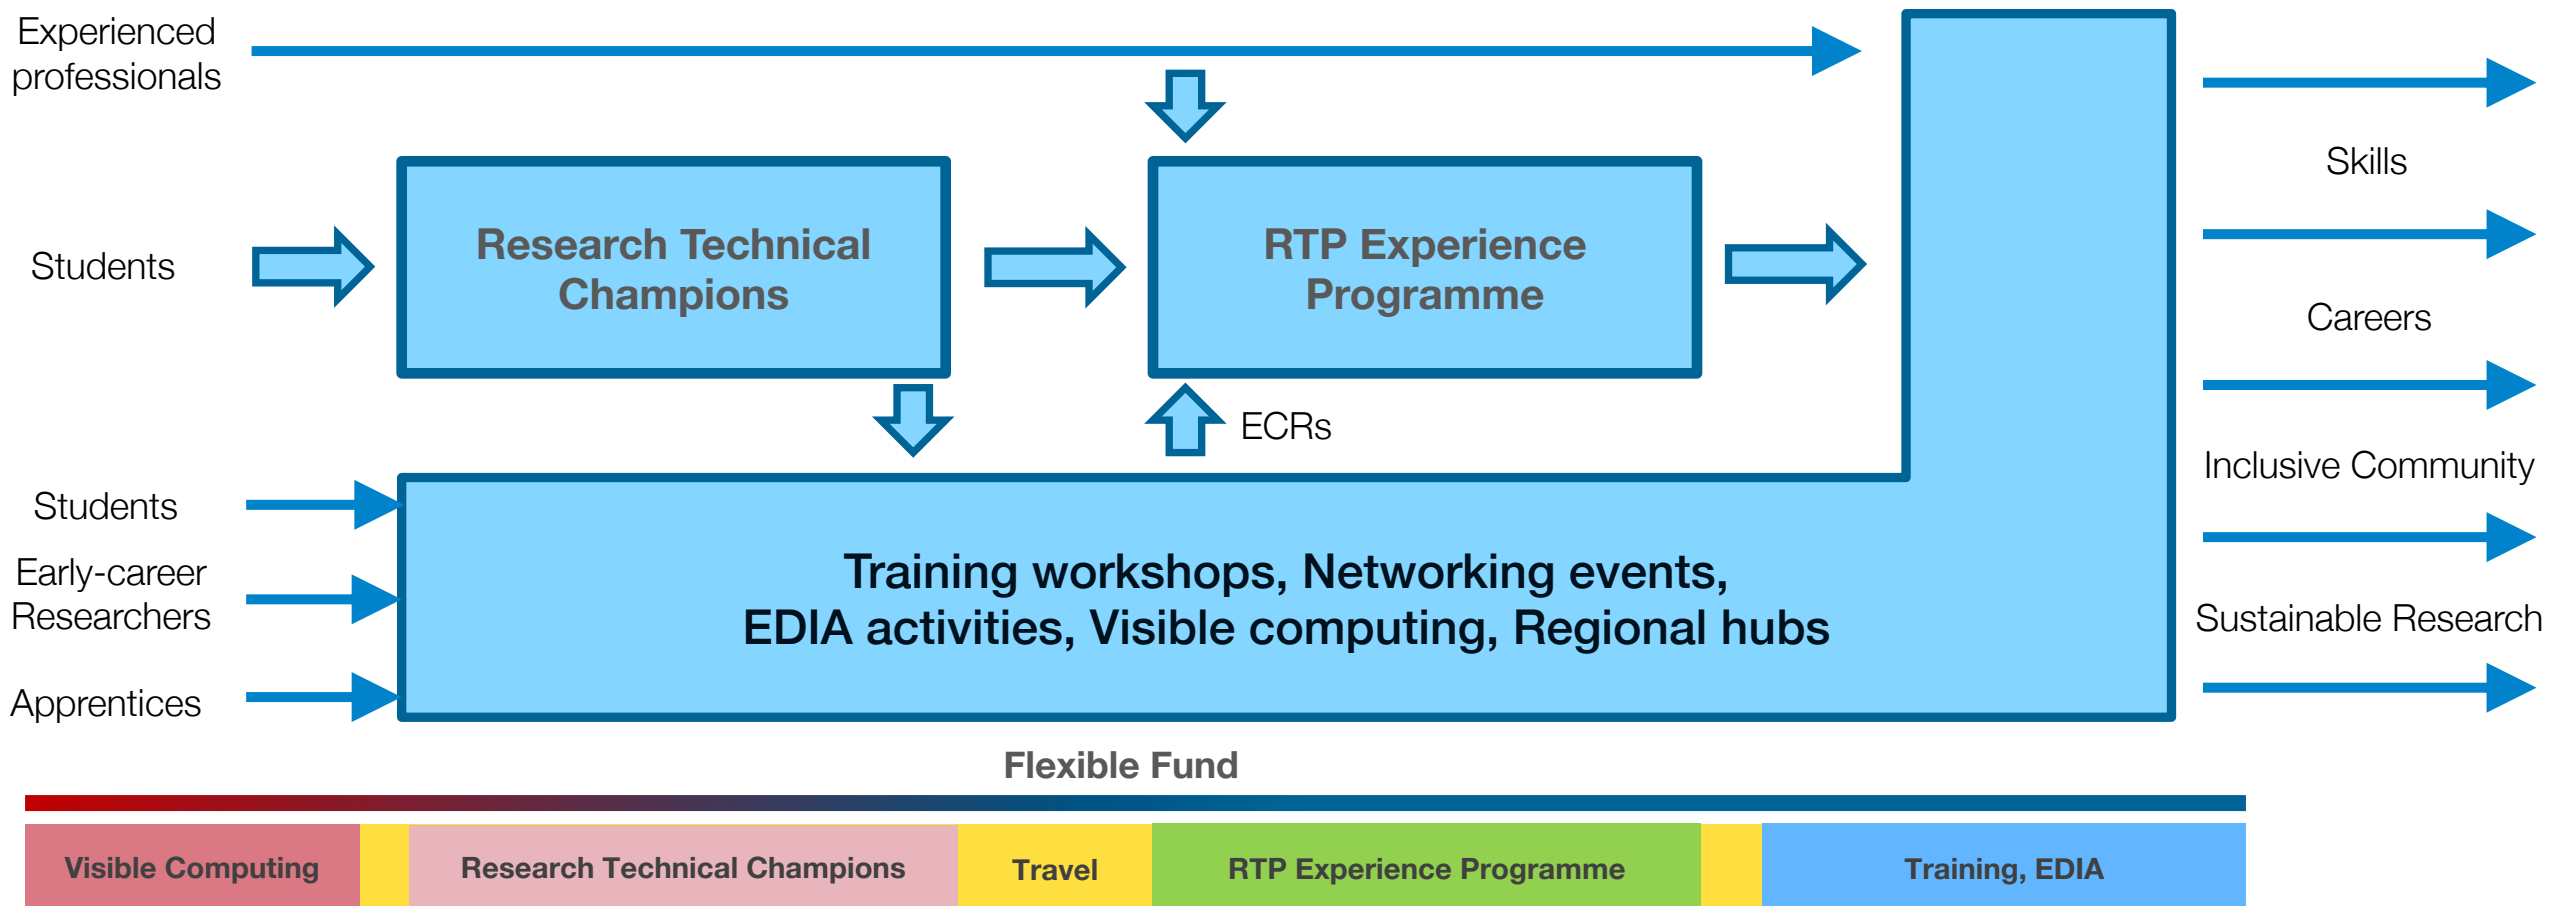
Experienced professionals

Students

Research Technical Champions

RTP Experience Programme

ECRs

Skills

Careers

Inclusive Community

Sustainable Research

Students

Early-career Researchers

Apprentices

Training workshops, Networking events, EDIA activities, Visible computing, Regional hubs

Flexible Fund

Visible Computing

Research Technical Champions

Travel

RTP Experience Programme

Training, EDIA